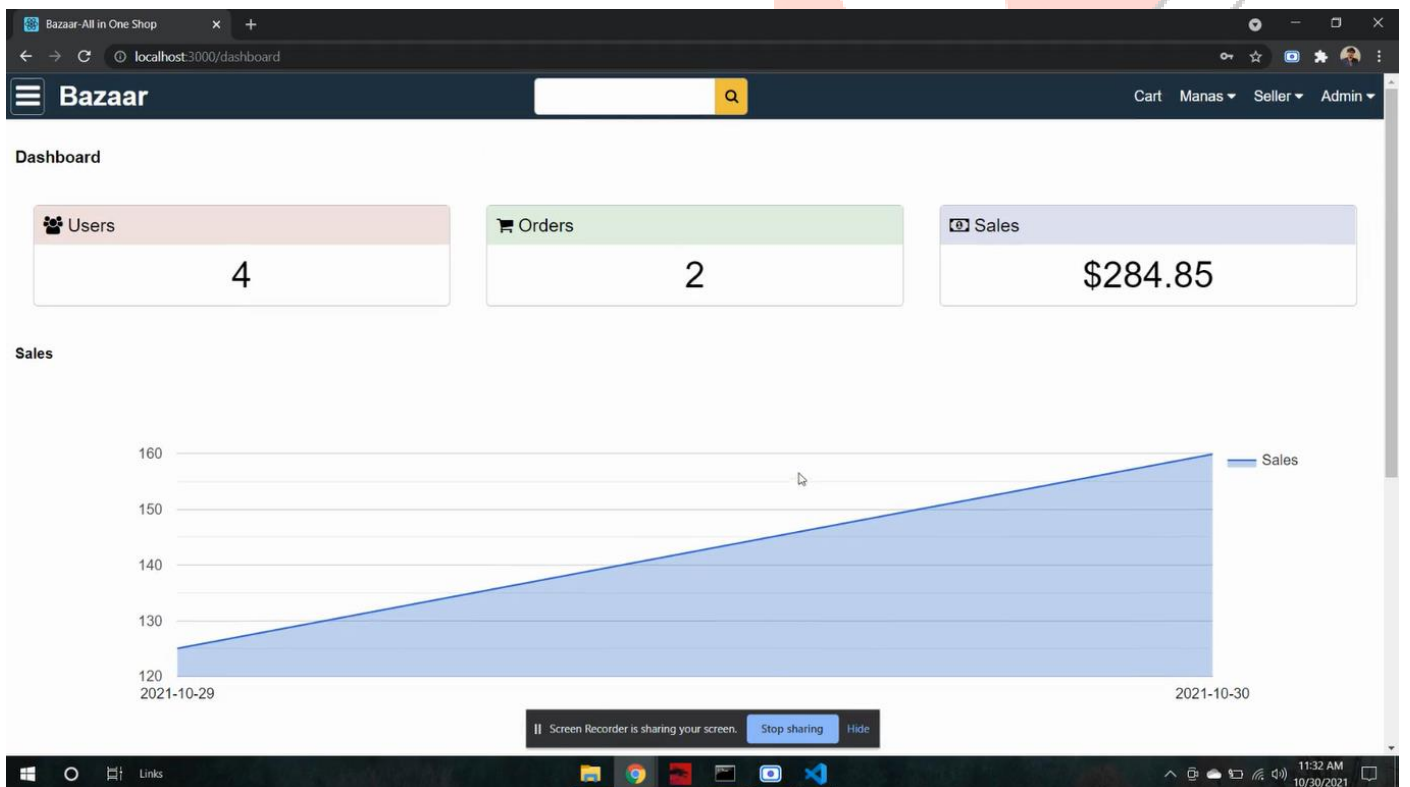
Bazaar-All in One Shop

localhost:3000/dashboard

Bazaar

Cart Manas Seller Admin

Dashboard

Users
4

Orders
2

Sales
$284.85

Sales

160
150
140
130
120
2021-10-29
2021-10-30
Sales

Screen Recorder is sharing your screen. Stop sharing Hide

Links

11:32 AM
10/30/2021